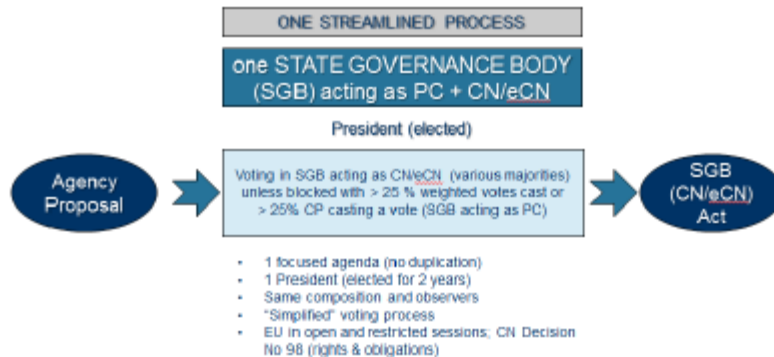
ONE STREAMLINED PROCESS

one STATE GOVERNANCE BODY (SGB) acting as PC + CN/eCN

President (elected)

Agency Proposal

Voting in SGB acting as CN/eCN (various majorities) unless blocked with > 25 % weighted votes cast or > 25% CP casting a vote (SGB acting as PC)

SGB (CN/eCN) Act

- 1 focused agenda (no duplication)
- 1 President (elected for 2 years)
- Same composition and observers
- "Simplified" voting process
- EU in open and restricted sessions; CN Decision No 98 (rights & obligations)